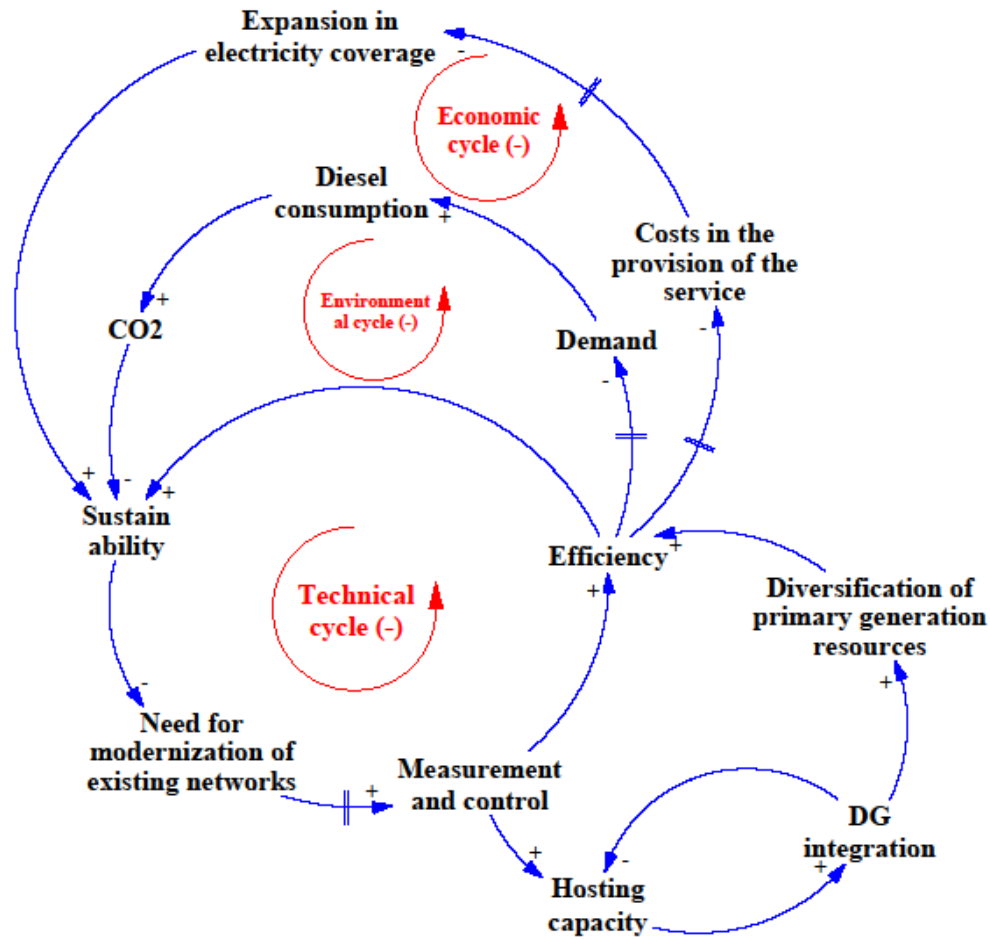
Expansion in electricity coverage
-
Economic cycle (-)
Diesel consumption
+
Costs in the provision of the service
+
Environment al cycle (-)
CO2
Demand
-
-
+
-
+
Sustain ability
Efficiency
+
+
Technical cycle (-)
Diversification of primary generation resources
-
+
Need for modernization of existing networks
Measurement and control
+
DG integration
+
-
Hosting capacity
+